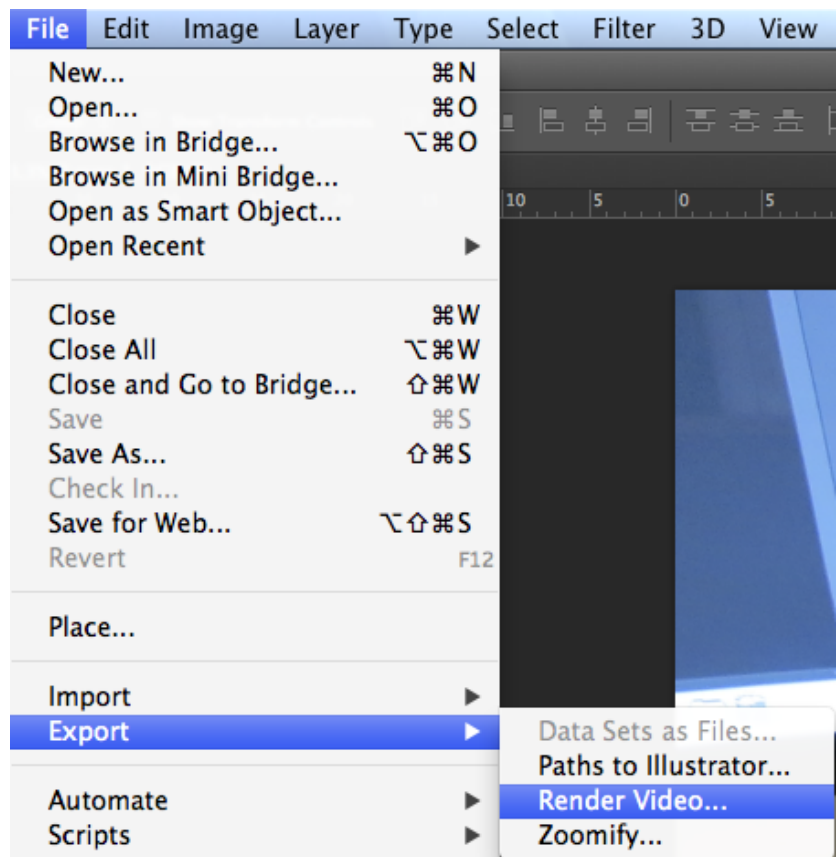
File Edit Image Layer Type Select Filter 3D View

New... ⌘N
Open... ⌘O
Browse in Bridge... ⌥⌘O
Browse in Mini Bridge...
Open as Smart Object...
Open Recent ▶

Close ⌘W
Close All ⌥⌘W
Close and Go to Bridge... ⇧⌘W
Save ⌘S
Save As... ⇧⌘S
Check In...
Save for Web... ⌥⇧⌘S
Revert F12

Place...

Import ▶
Export ▶

Automate ▶
Scripts ▶

10 5 0 5

Data Sets as Files...
Paths to Illustrator...
Render Video...
Zoomify...